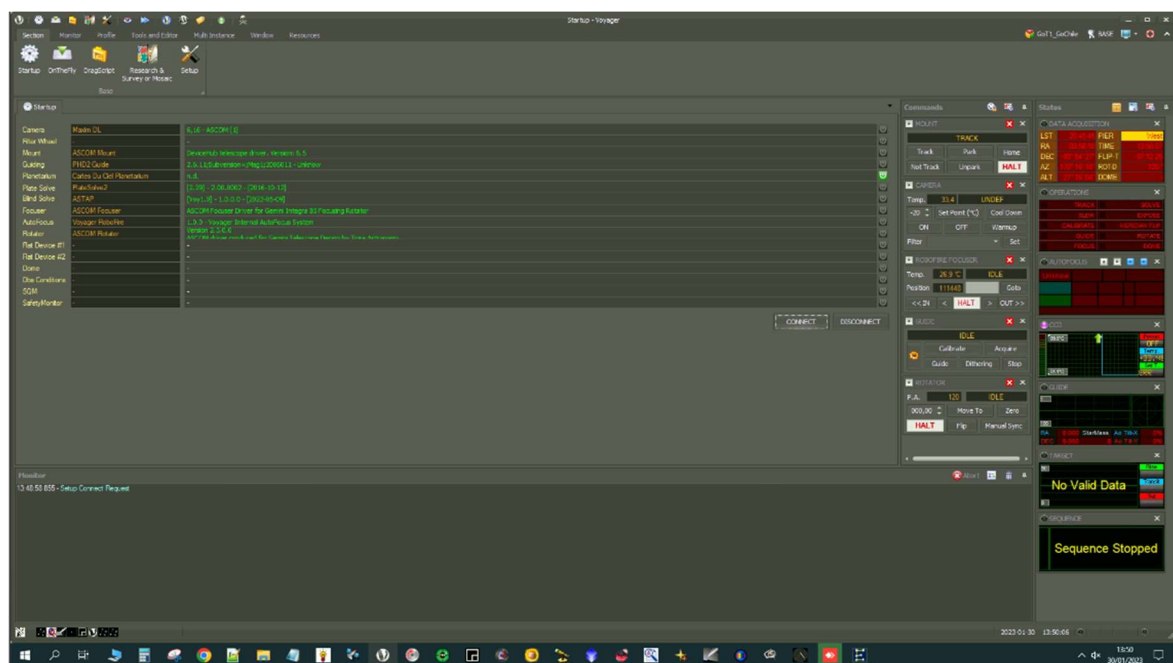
Startup - Voyager

Section Monitor Profile Tools and Editor Multi Instance Window Resources

GoT1_GoChile BASE

Startup OnTheFly DragScript Research & Survey or Mosaic Setup

Basic

Startup

| | | |
|---|---|---|
| Camera | Maxim DL | 6.16 - ASCOM (1) |
| Filter Wheel | - | - |
| Mount | ASCOM Mount | Devicehub telescope driver, Version: 6.5 |
| Guiding | PHD2 Guide | 2.6.11(Subversion=)Msg1(2008011 - Unknow |
| Planetarium | Cartes Du Ciel Planetarium | 4.0 |
| Plate Solve | PlateSolve2 | [2.28] - 2.06.0002 - [2016-10-13] |
| Blind Solve | ASTAP | [Ver1.0] - 1.0.0.0 - [2022-05-09] |
| Focuser | ASCOM Focuser | ASCOM Focuser Driver for Gemini Integra 85 Focusing Rotator |
| AutoFocus | Voyager RoboFire | 1.3.5 - Voyager Internal AutoFocus System |
| Rotator | ASCOM Rotator | Version 2.3.6.6 |
| Rot Device #1 | - | - |
| Rot Device #2 | - | - |
| Dome | - | - |
| Obs Conditions | - | - |
| SQM | - | - |
| SafetyMonitor | - | - |

CONNECT DISCONNECT

Commands

MOUNT
TRACK
Track Park Home
Not Track Unpark HALT

CAMERA
Temp. 33.4 UNDEF
-20 Set Point (°C) Cool Down
ON OFF Warmup
Filter Set

ROBOFIRE FOCUSER
Temp. 26.9 °C IDLE
Position 111640 Goto
<< IN < HALT > OUT >>

GUIDE
IDLE
Calibrate Acquire
Guide Dithering Stop

ROTATOR
P.A. 120 IDLE
000,00 Move To Zero
HALT Flip Manual Sync

Status

DATA ACQUISITION
LST PIER West
RA TIME
DEC FLIP T
AZ ROT.D
ALT DOME

OPERATIONS
TRACK SOLVE
SLEW EXPOSE
CALIBRATE MERIDIAN FLIP
GUIDE ROTATE
FOCUS DOME

AUTOFOCUS

CCD
OFF

GUIDE
StarMass

TARGET
No Valid Data

SEQUENCE
Sequence Stopped

Monitor
Abort
13:48:50 855 - Setup Connect Request

2023 01 30 13:50:06

18:50
30/01/2023